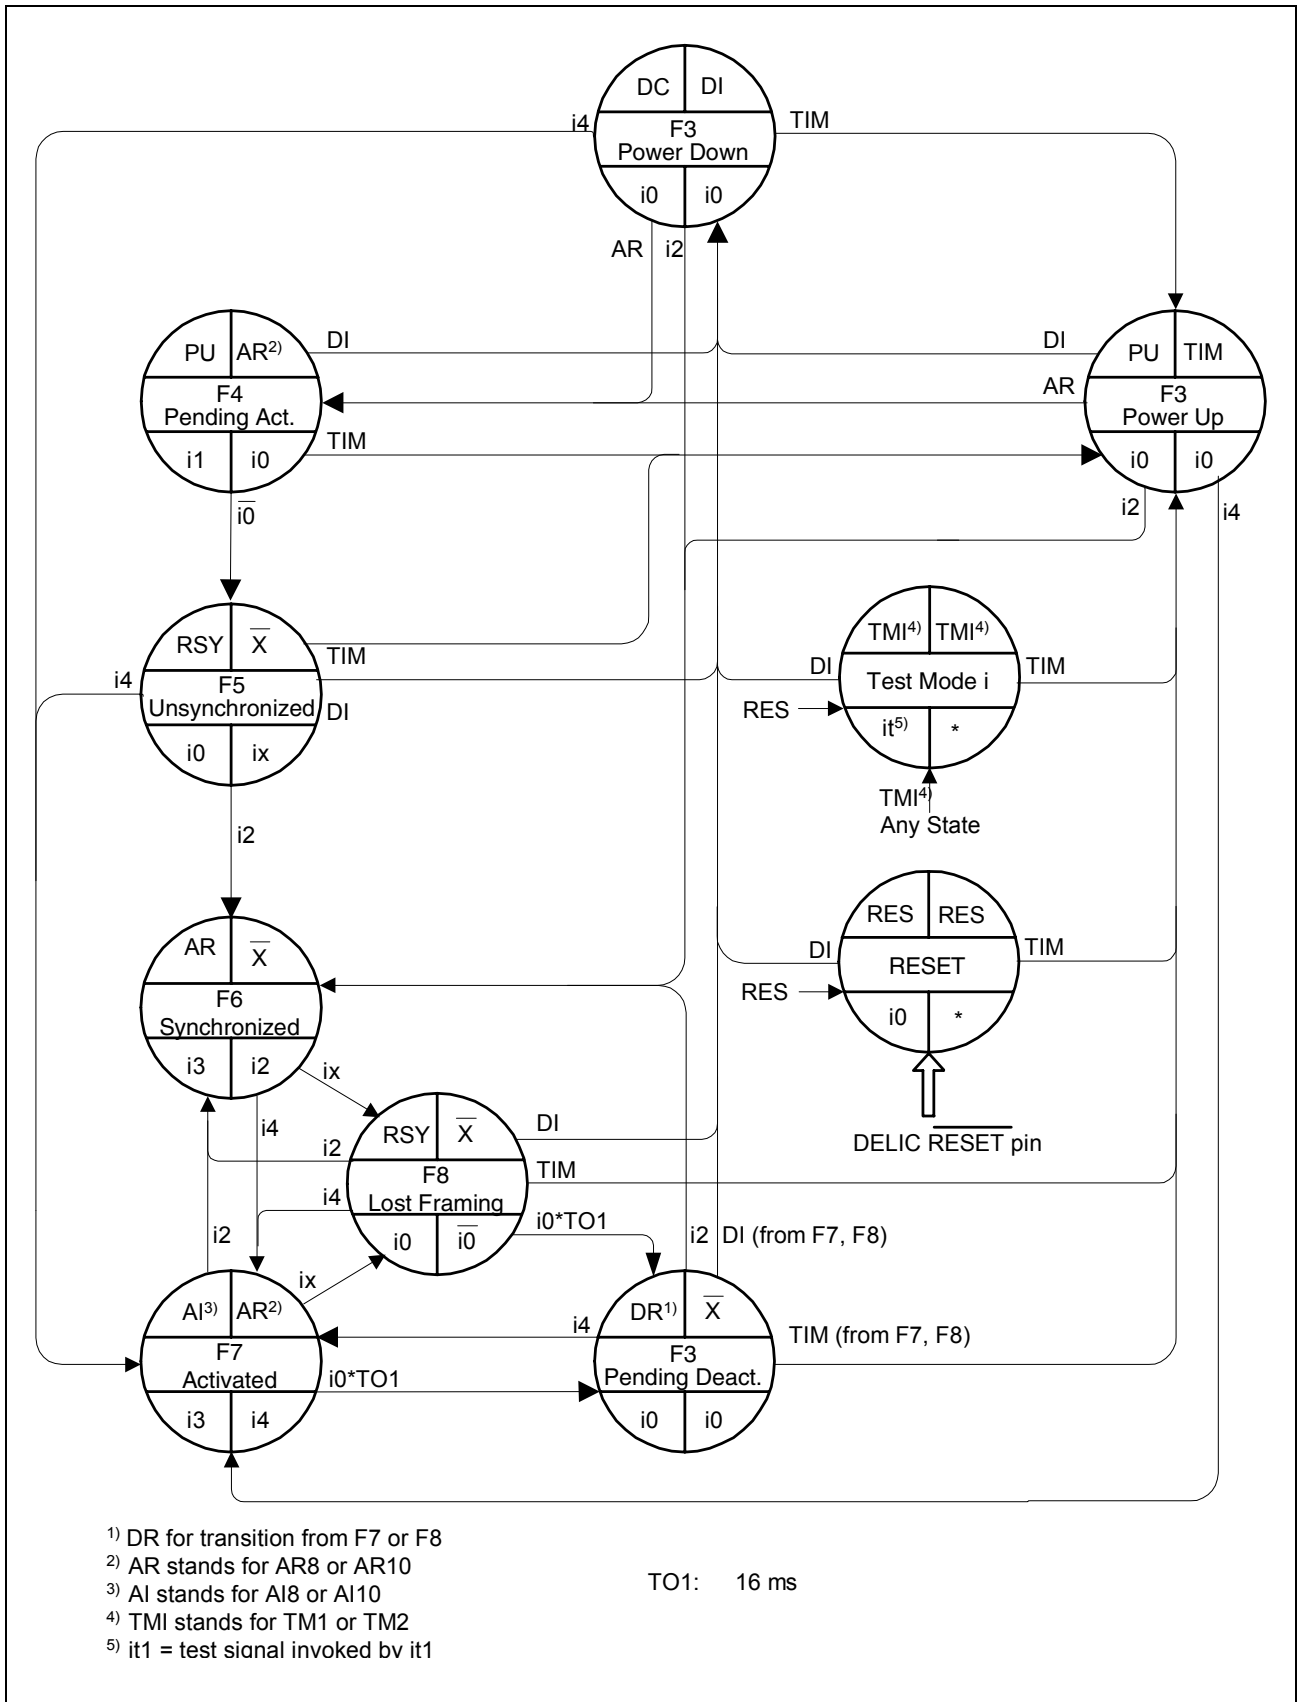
DC DI
F3
Power Down
i0 i0
i4
TIM
AR i2

PU $AR^{2)}$
F4
Pending Act.
i1 i0
DI
TIM
$\overline{i0}$

DI
PU TIM
AR
F3
Power Up
i0 i0
i2
i4

RSY $\overline{X}$
F5
Unsynchronized
i0 ix
TIM
i4
DI
i2

$TMI^{4)}$ $TMI^{4)}$
Test Mode i
$it^{5)}$ *
DI
TIM
RES
$TMI^{4)}$
Any State

AR $\overline{X}$
F6
Synchronized
i3 i2
ix
i4

RES RES
RESET
i0 *
DI
TIM
RES
DELIC $\overline{RESET}$ pin

RSY $\overline{X}$
F8
Lost Framing
i0 $\overline{i0}$
DI
i2
TIM
i4
i0*TO1
i2 DI (from F7, F8)

i2
ix
$AI^{3)}$ $AR^{2)}$
F7
Activated
i3 i4
i0*TO1

i4
$DR^{1)}$ $\overline{X}$
F3
Pending Deact.
i0 i0
TIM (from F7, F8)

$^{1)}$ DR for transition from F7 or F8
$^{2)}$ AR stands for AR8 or AR10
$^{3)}$ AI stands for AI8 or AI10
$^{4)}$ TMI stands for TM1 or TM2
$^{5)}$ it1 = test signal invoked by it1

TO1: 16 ms